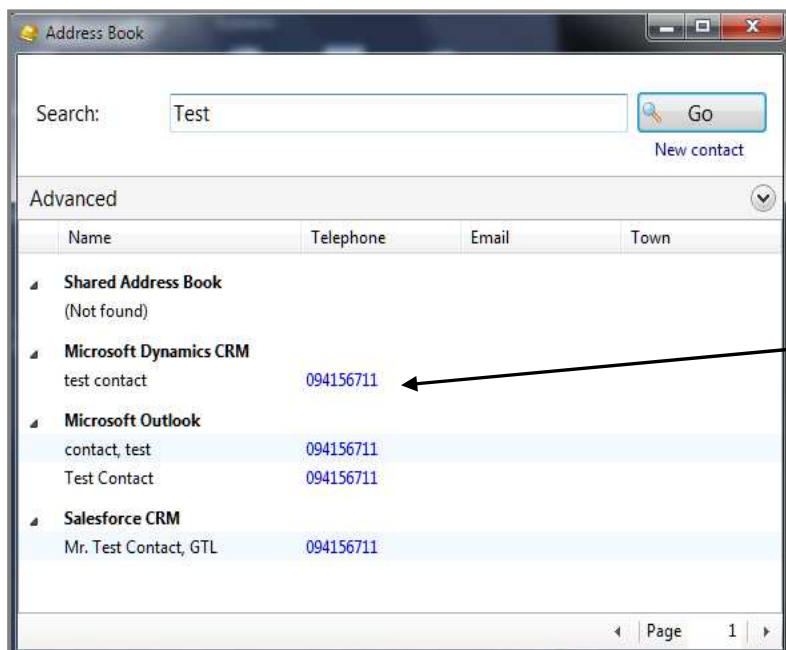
Address Book

Search: Test

Go

New contact

Advanced

| Name | Telephone | Email | Town |
|---|---|---|---|
| **Shared Address Book** | | | |
| (Not found) | | | |
| **Microsoft Dynamics CRM** | | | |
| test contact | 094156711 | | |
| **Microsoft Outlook** | | | |
| contact, test | 094156711 | | |
| Test Contact | 094156711 | | |
| **Salesforce CRM** | | | |
| Mr. Test Contact, GTL | 094156711 | | |

Page 1